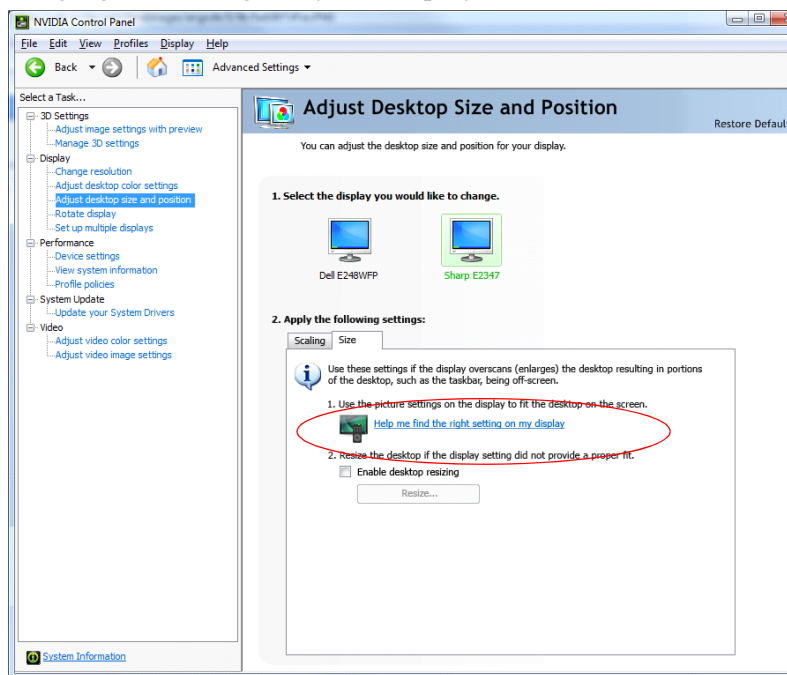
NVIDIA Control Panel

File Edit View Profiles Display Help

Back Advanced Settings

Select a Task...

3D Settings
Adjust image settings with preview
Manage 3D settings
Display
Change resolution
Adjust desktop color settings
Adjust desktop size and position
Rotate display
Set up multiple displays
Performance
Device settings
View system information
Profile policies
System Update
Update your System Drivers
Video
Adjust video color settings
Adjust video image settings

System Information

Adjust Desktop Size and Position

Restore Defaul

You can adjust the desktop size and position for your display.

1. Select the display you would like to change.

Dell E248WFP

Sharp E2347

2. Apply the following settings:

Scaling Size

Use these settings if the display overscans (enlarges) the desktop resulting in portions of the desktop, such as the taskbar, being off-screen.

1. Use the picture settings on the display to fit the desktop on the screen.

Help me find the right setting on my display

2. Resize the desktop if the display setting did not provide a proper fit.

Enable desktop resizing

Resize...